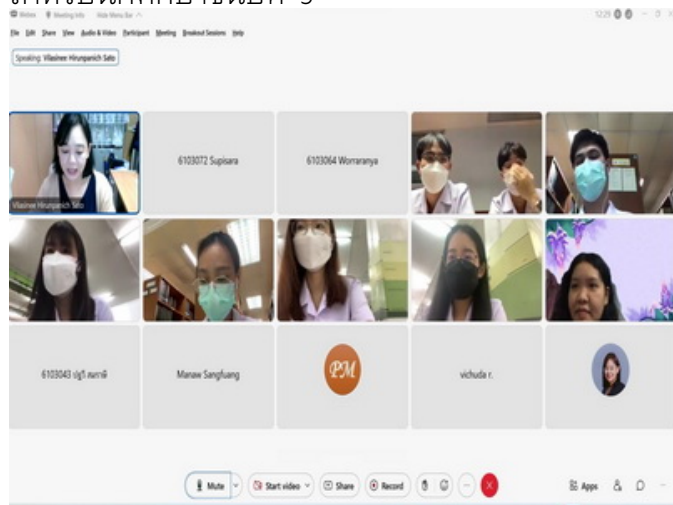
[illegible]

Webex Meeting Info Hide Menu Bar

File Edit Share View Audio & Video Participant Meeting Breakout Sessions Help

12:29

Speaking: Vilasinee Hirunpanich Sato

Vilasinee Hirunpanich Sato

6103072 Supisara

6103064 Worraranya

6103043 ปฐวี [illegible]

Manaw Sangfuang

PM

vichuda r.

Mute

Start video

Share

Record

Apps